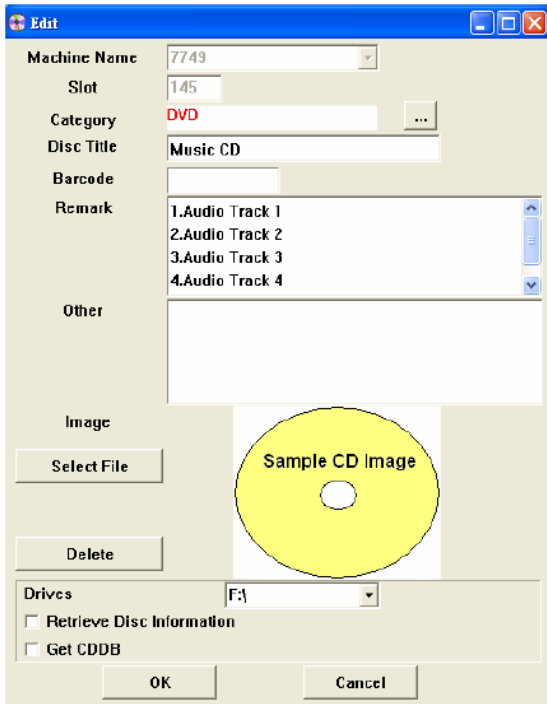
Edit

Machine Name 7749

Slot 145

Category DVD ...

Disc Title Music CD

Barcode

Remark
1.Audio Track 1
2.Audio Track 2
3.Audio Track 3
4.Audio Track 4

Other

Image

Sample CD Image

Select File

Delete

Drives F:\

Retrieve Disc Information

Get CDDB

OK

Cancel